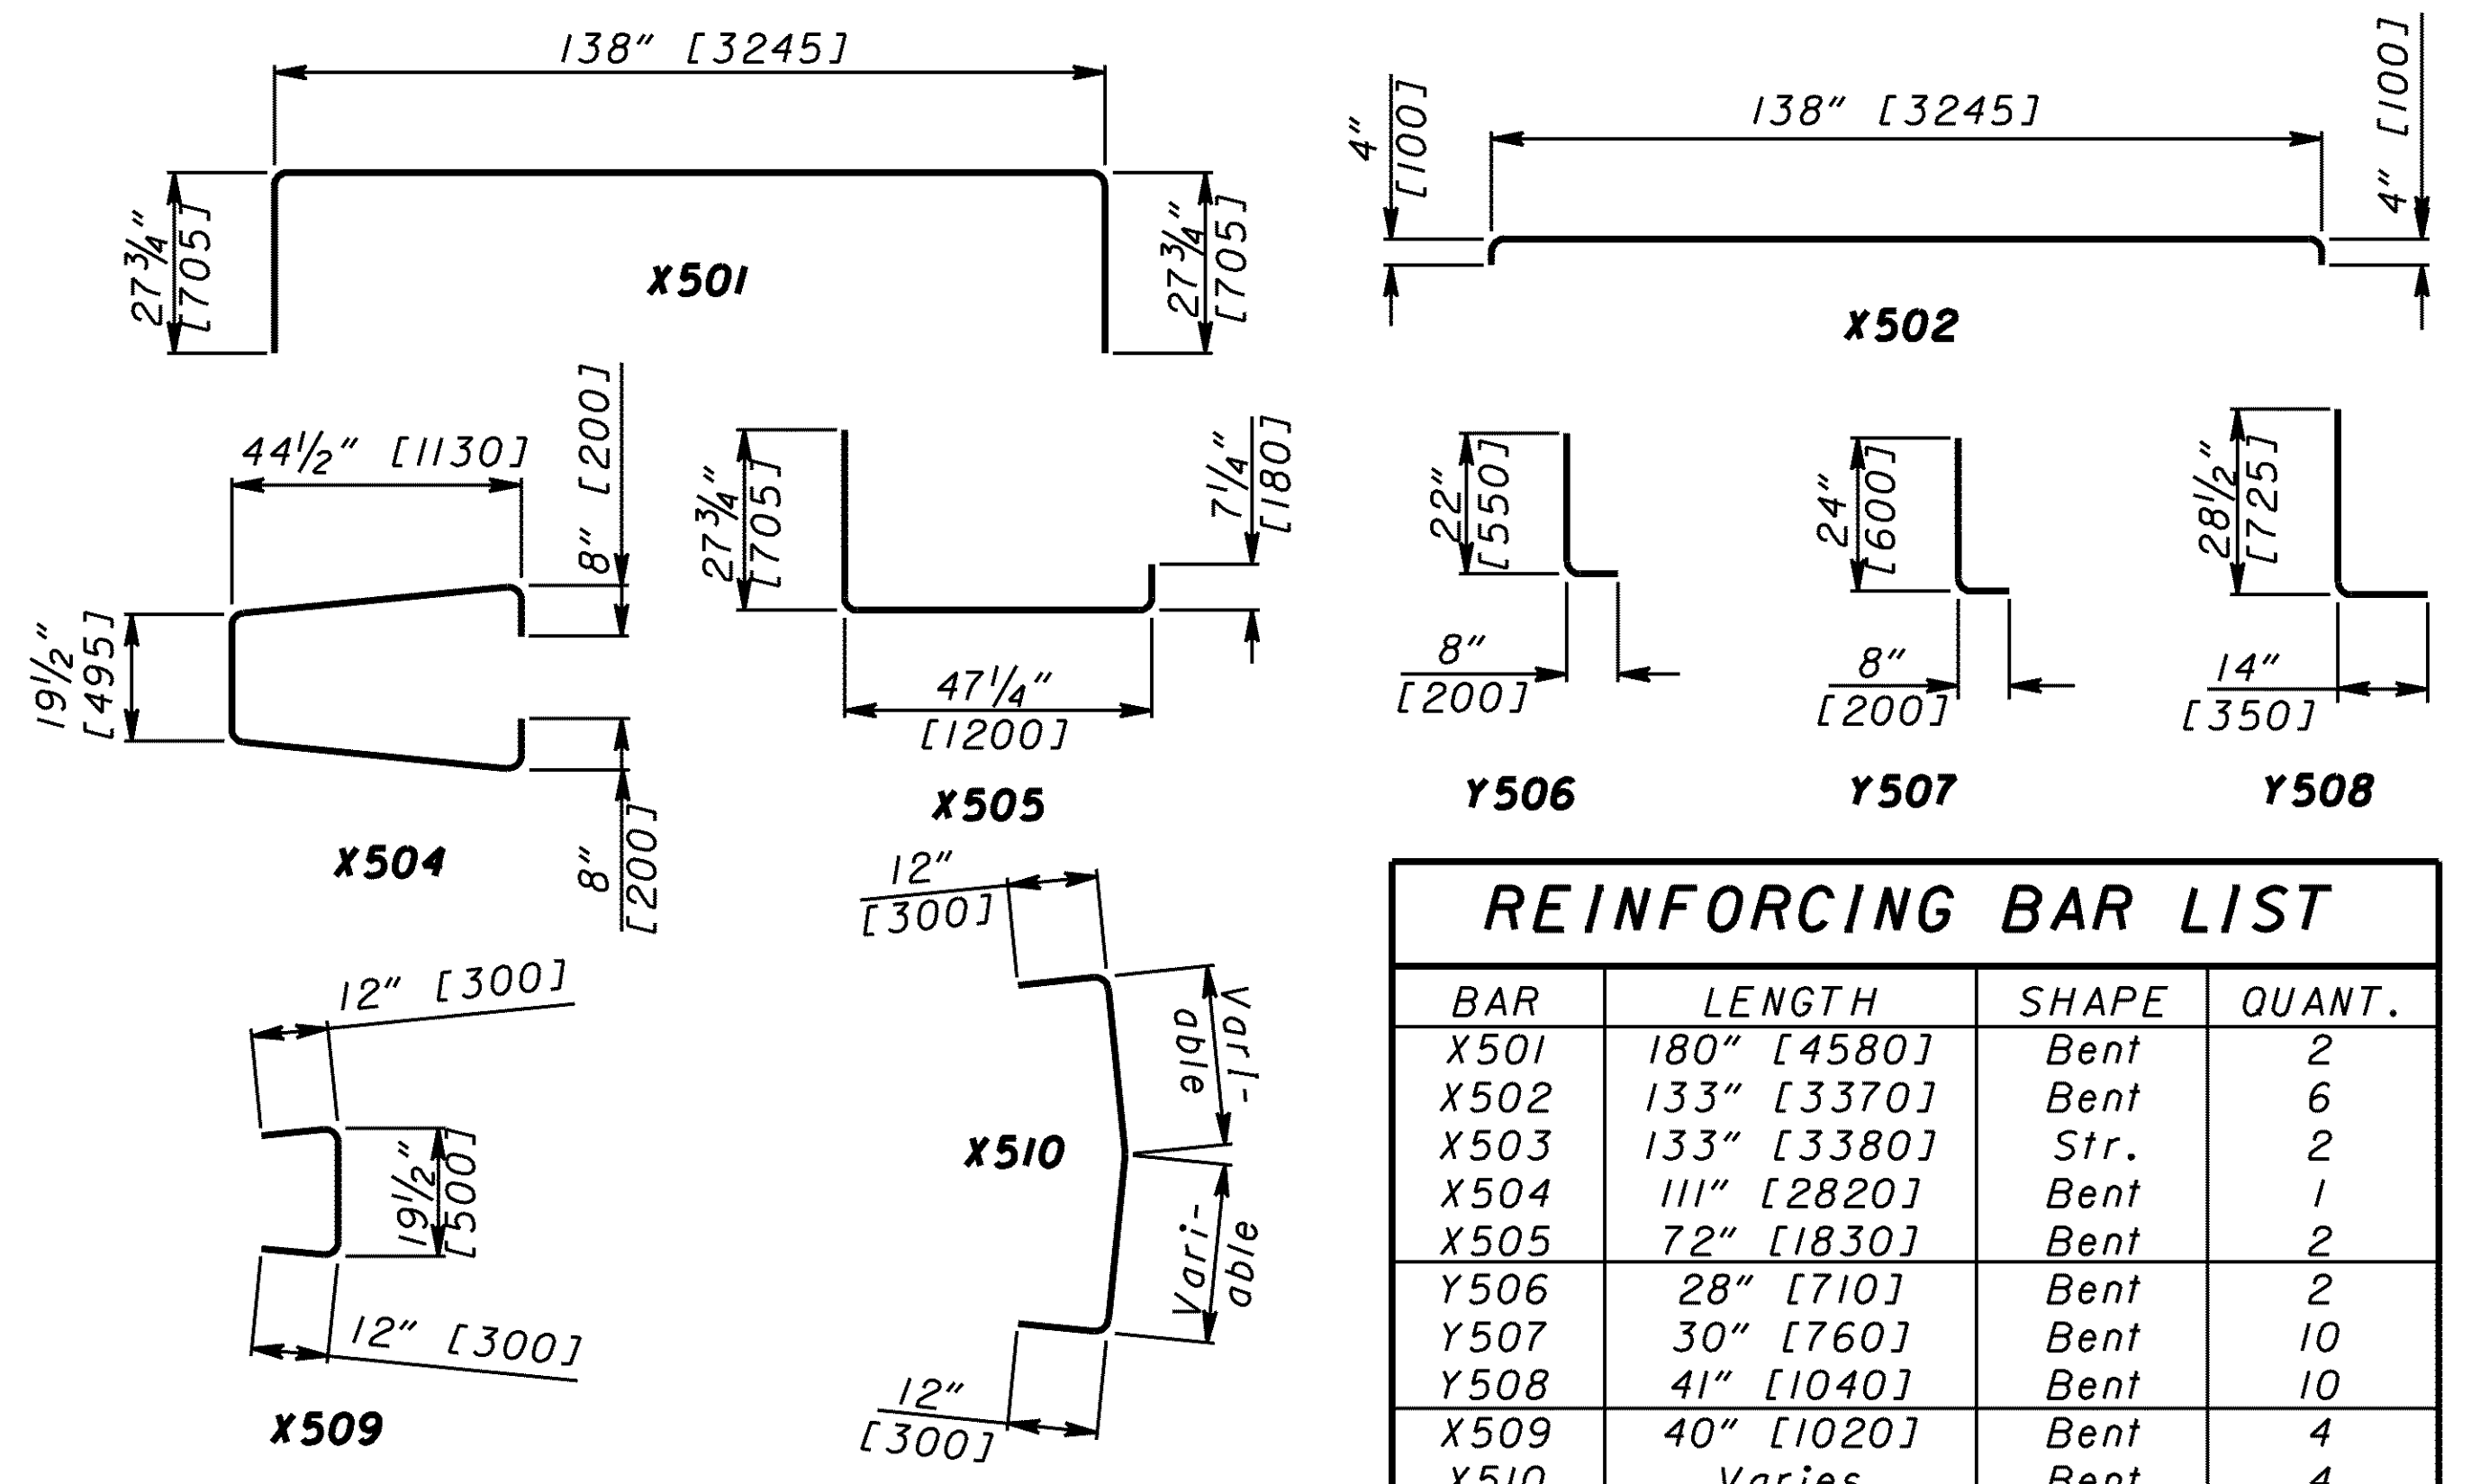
138" [3245]

$27\frac{3}{4}$" [705]

X501

$27\frac{3}{4}$" [705]

4" [100]

138" [3245]

4" [100]

X502

$44\frac{1}{2}$" [1130]

8" [200]

$19\frac{1}{2}$" [495]

8" [200]

X504

$27\frac{3}{4}$" [705]

$7\frac{1}{4}$" [180]

$47\frac{1}{4}$" [1200]

X505

22" [550]

8" [200]

Y506

24" [600]

8" [200]

Y507

$28\frac{1}{2}$" [725]

14" [350]

Y508

12" [300]

12" [300]

$19\frac{1}{2}$" [500]

12" [300]

X509

12" [300]

Vari- able

X510

Vari- able

12" [300]

REINFORCING BAR LIST

| BAR | LENGTH | SHAPE | QUANT. |
|---|---|---|---|
| X501 | 180" [4580] | Bent | 2 |
| X502 | 133" [3370] | Bent | 6 |
| X503 | 133" [3380] | Str. | 2 |
| X504 | 111" [2820] | Bent | 1 |
| X505 | 72" [1830] | Bent | 2 |
| Y506 | 28" [710] | Bent | 2 |
| Y507 | 30" [760] | Bent | 10 |
| Y508 | 41" [1040] | Bent | 10 |
| X509 | 40" [1020] | Bent | 4 |
| X510 | Varies | Bent | 4 |